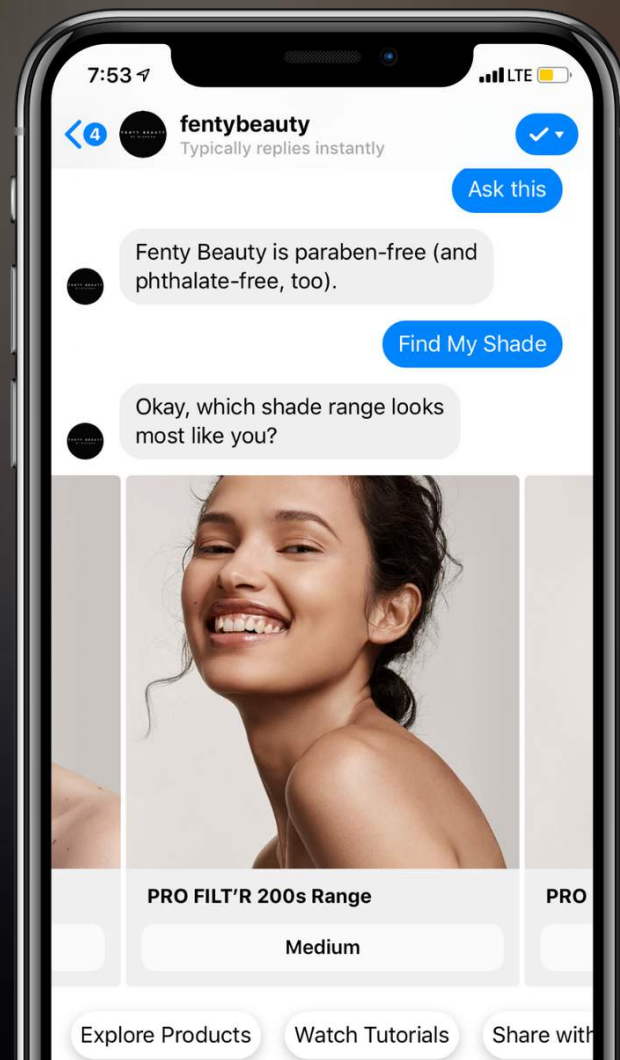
7:53

LTE

4

FENTY BEAUTY

fentybeauty
Typically replies instantly

Ask this

Fenty Beauty is paraben-free (and phthalate-free, too).

Find My Shade

Okay, which shade range looks most like you?

PRO FILT'R 200s Range

Medium

PRO

Explore Products

Watch Tutorials

Share with